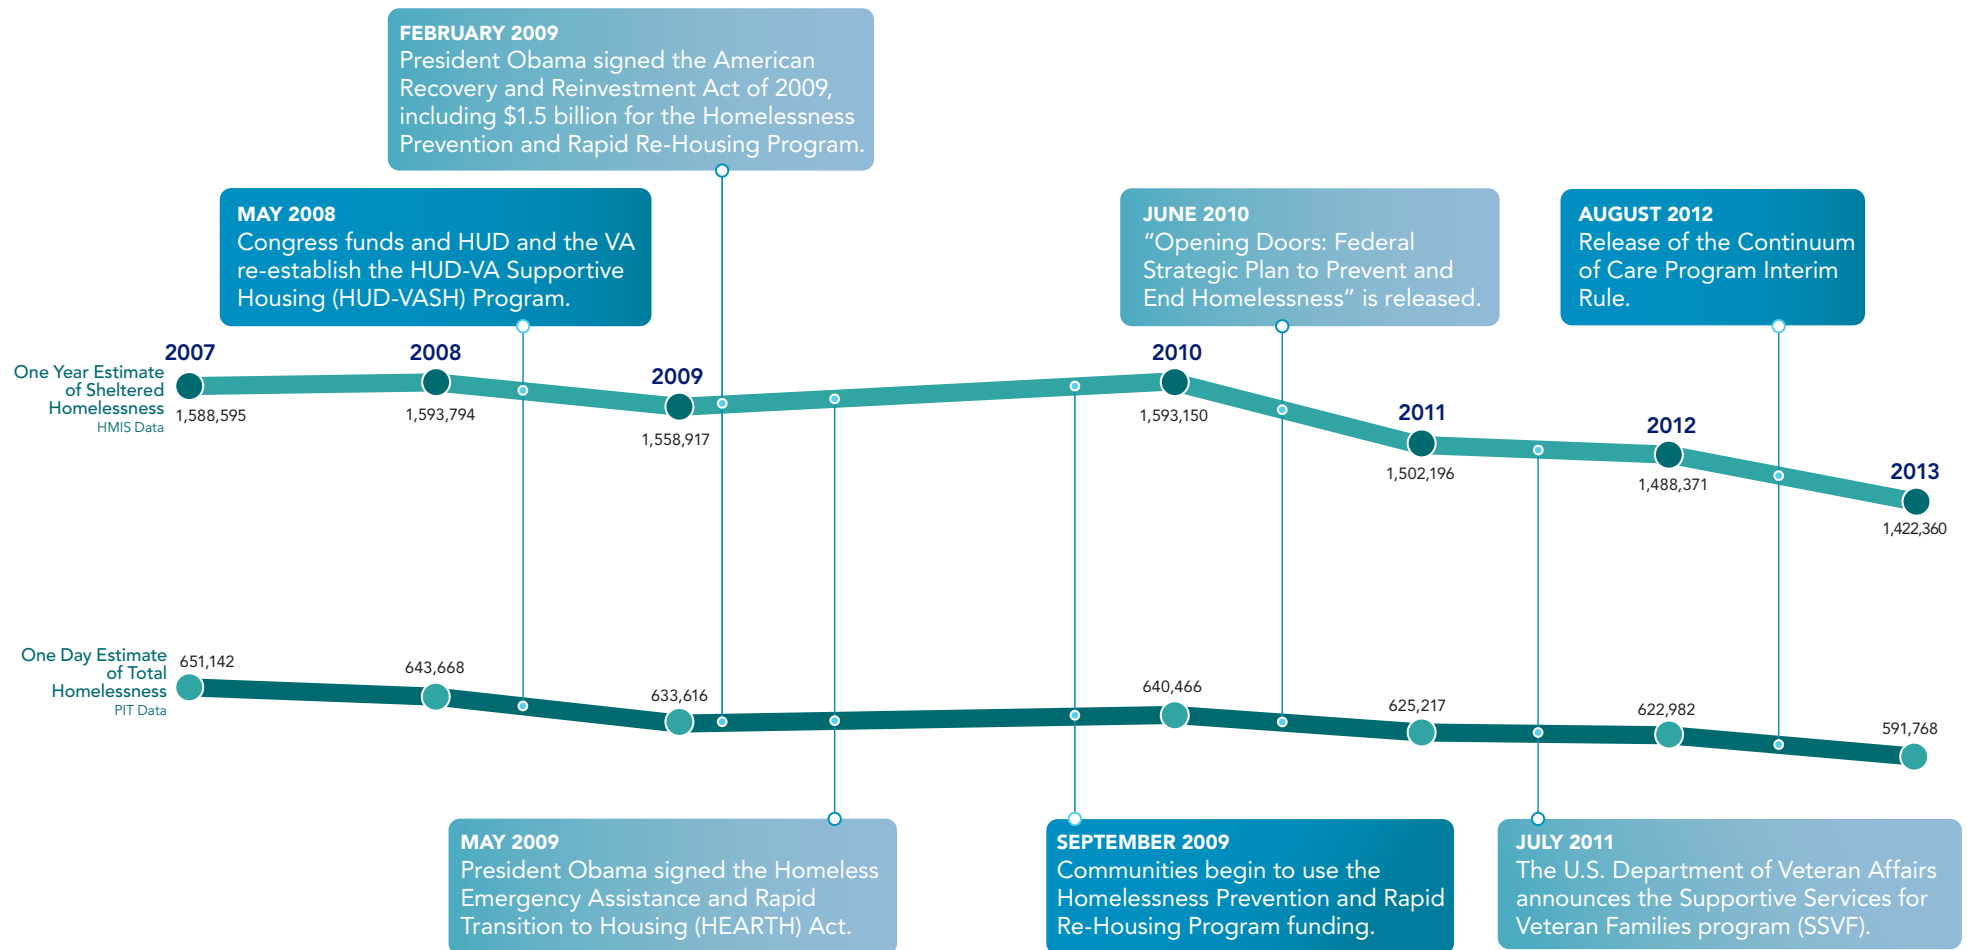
FEBRUARY 2009
President Obama signed the American Recovery and Reinvestment Act of 2009, including \$1.5 billion for the Homelessness Prevention and Rapid Re-Housing Program.

MAY 2008
Congress funds and HUD and the VA re-establish the HUD-VA Supportive Housing (HUD-VASH) Program.

JUNE 2010
"Opening Doors: Federal Strategic Plan to Prevent and End Homelessness" is released.

AUGUST 2012
Release of the Continuum of Care Program Interim Rule.

One Year Estimate of Sheltered Homelessness
HMIS Data

2007
1,588,595
2008
1,593,794
2009
1,558,917
2010
1,593,150
2011
1,502,196
2012
1,488,371
2013
1,422,360

One Day Estimate of Total Homelessness
PIT Data

651,142
643,668
633,616
640,466
625,217
622,982
591,768

MAY 2009
President Obama signed the Homeless Emergency Assistance and Rapid Transition to Housing (HEARTH) Act.

SEPTEMBER 2009
Communities begin to use the Homelessness Prevention and Rapid Re-Housing Program funding.

JULY 2011
The U.S. Department of Veteran Affairs announces the Supportive Services for Veteran Families program (SSVF).